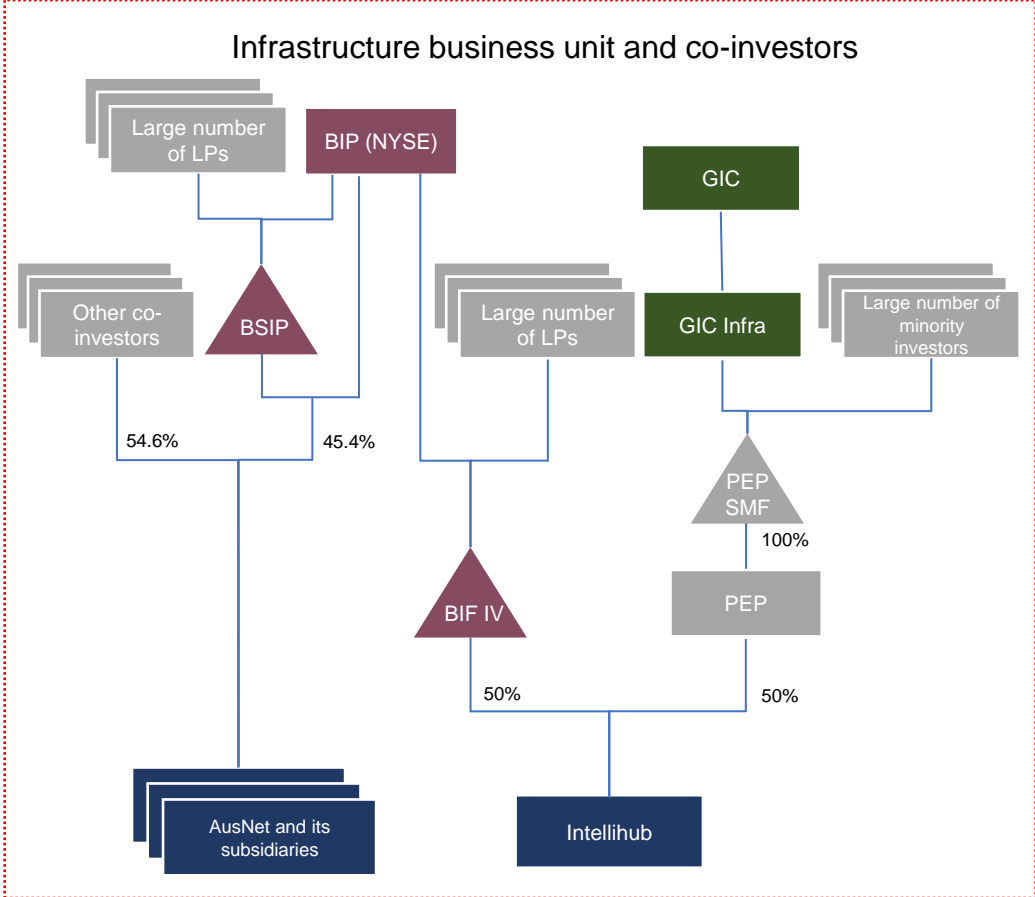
Infrastructure business unit and co-investors

Large number of LPs

BIP (NYSE)

GIC

Other co-investors

BSIP

Large number of LPs

GIC Infra

Large number of minority investors

54.6%

45.4%

PEP SMF

100%

BIF IV

PEP

50%

50%

AusNet and its subsidiaries

Intellihub